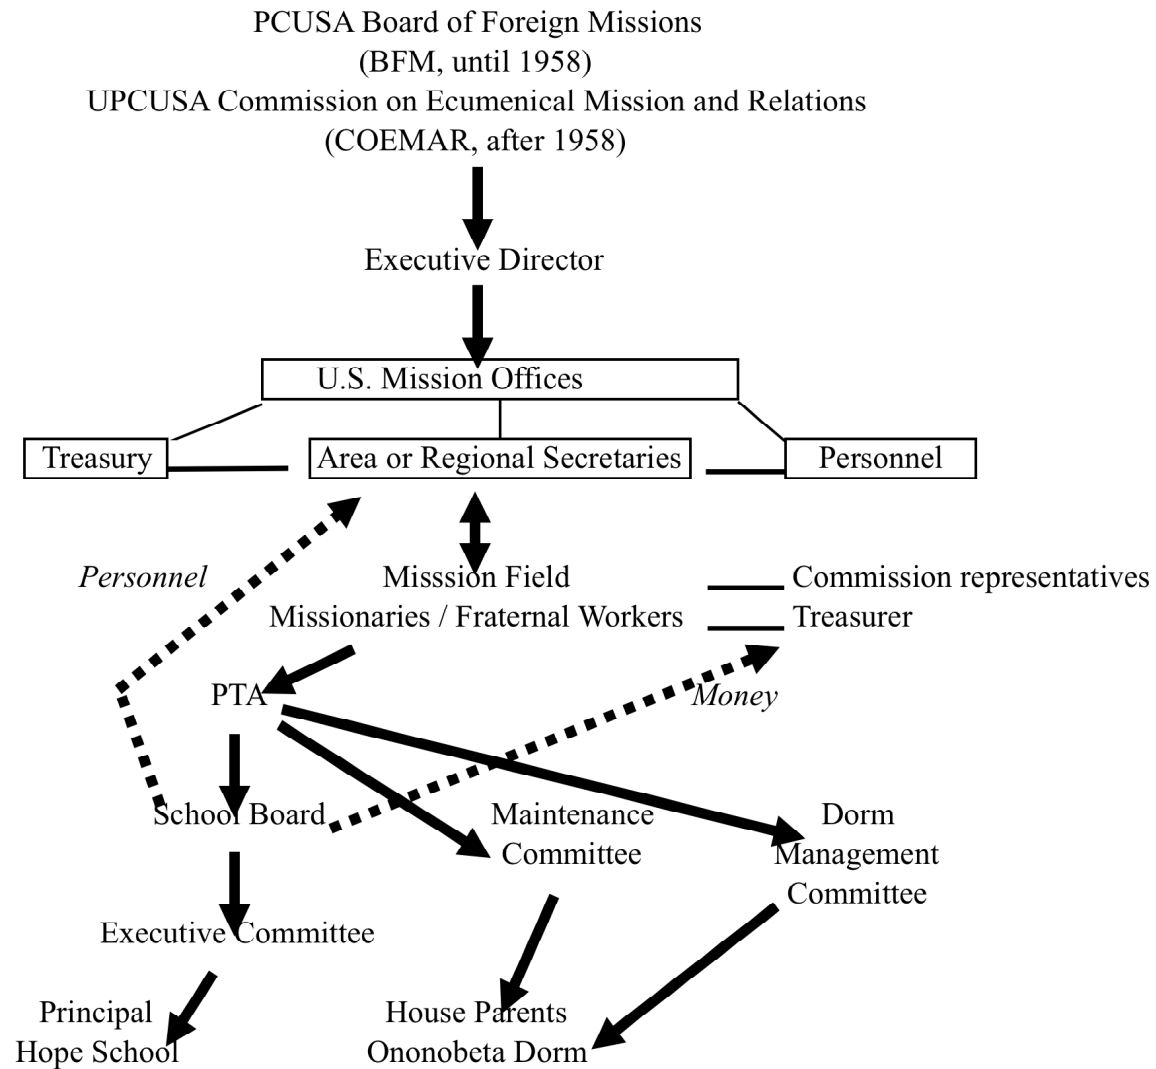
PCUSA Board of Foreign Missions
(BFM, until 1958)
UPCUSA Commission on Ecumenical Mission and Relations
(COEMAR, after 1958)

Executive Director

U.S. Mission Offices

Treasury

Area or Regional Secretaries

Personnel

Personnel

Misssion Field
Missionaries / Fraternal Workers

Commission representatives
Treasurer

PTA

Money

School Board

Maintenance Committee

Dorm Management Committee

Executive Committee

Principal
Hope School

House Parents
Ononobeta Dorm